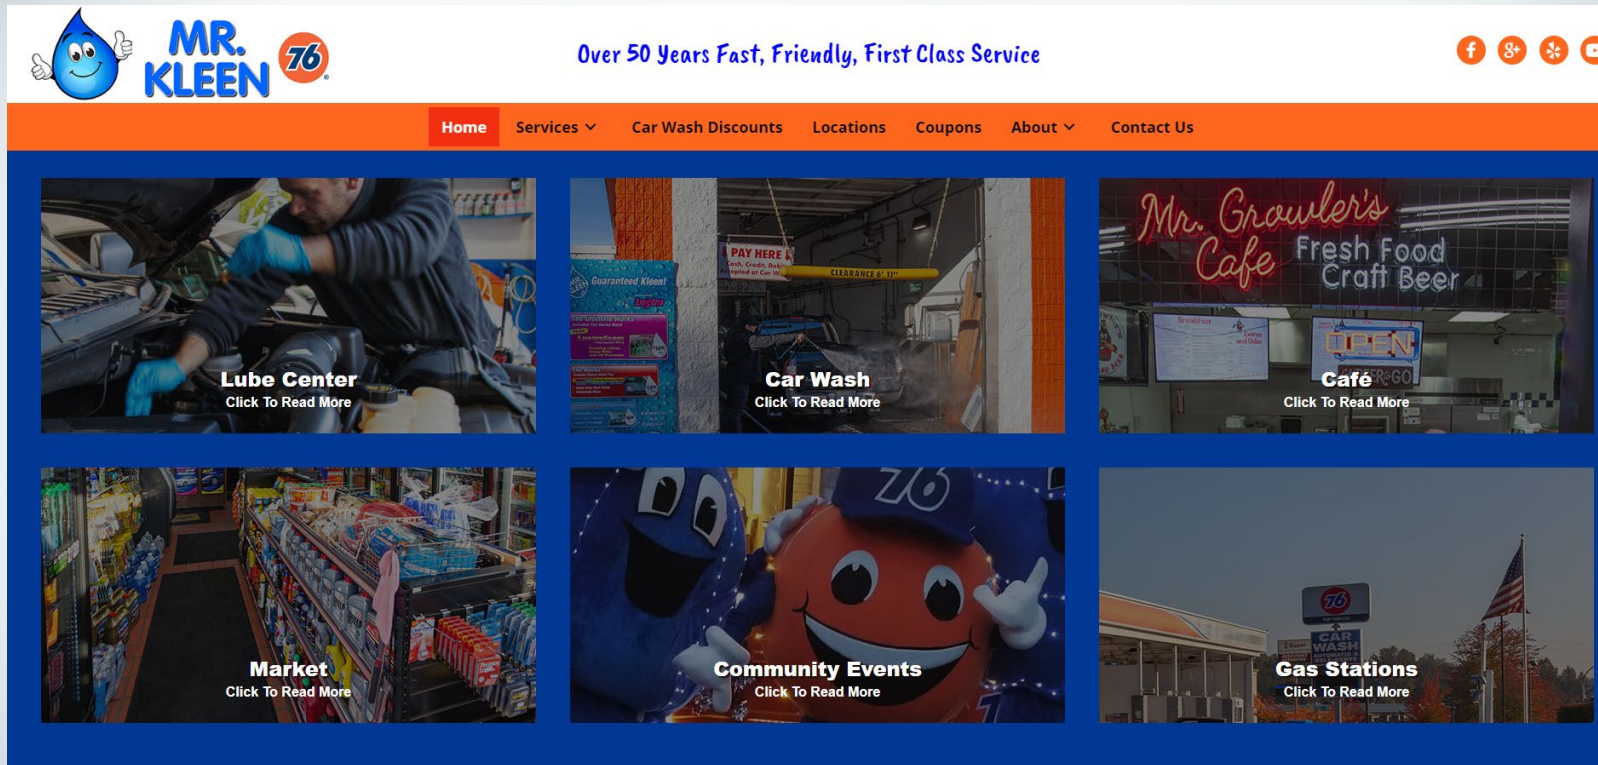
MR. KLEEN 76

Over 50 Years Fast, Friendly, First Class Service

Home Services Car Wash Discounts Locations Coupons About Contact Us

PAY HERE

Guaranteed Kleen!

CLEARANCE 6' 11"

Mr. Growler's Cafe Fresh Food Craft Beer

OPEN

Lube Center
Click To Read More

Car Wash
Click To Read More

Café
Click To Read More

76

Market
Click To Read More

Community Events
Click To Read More

76

CAR WASH

Gas Stations
Click To Read More